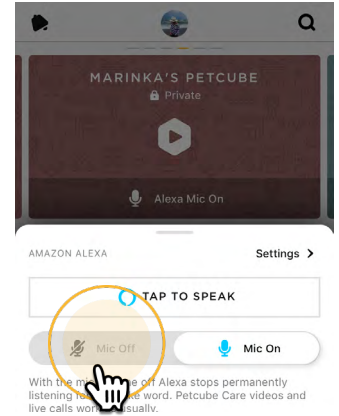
MARINKA'S PETCUBE

Private

Alexa Mic On

AMAZON ALEXA

Settings >

TAP TO SPEAK

Mic Off

Mic On

With the m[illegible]e off Alexa stops permanently listening f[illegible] word. Petcube Care videos and live calls wor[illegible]sually.